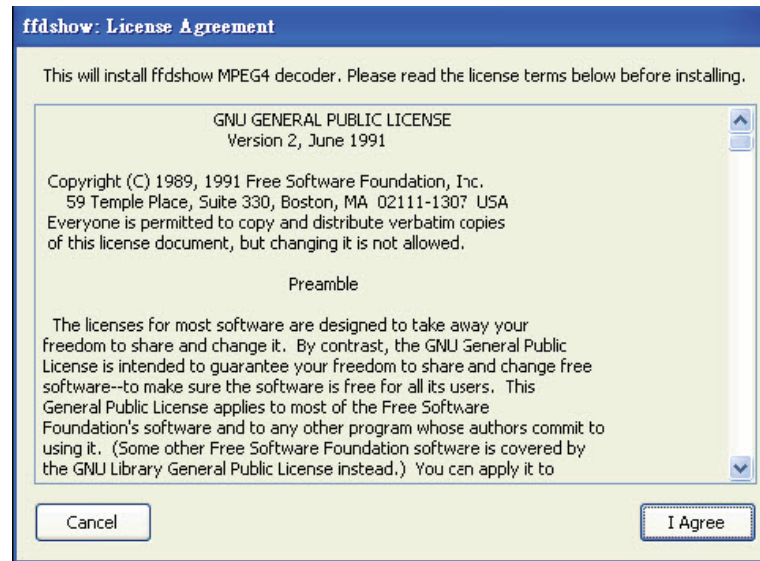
ffdshow: License Agreement

This will install ffdshow MPEG4 decoder. Please read the license terms below before installing.

GNU GENERAL PUBLIC LICENSE
Version 2, June 1991

Copyright (C) 1989, 1991 Free Software Foundation, Inc.
59 Temple Place, Suite 330, Boston, MA 02111-1307 USA
Everyone is permitted to copy and distribute verbatim copies of this license document, but changing it is not allowed.

Preamble

The licenses for most software are designed to take away your freedom to share and change it. By contrast, the GNU General Public License is intended to guarantee your freedom to share and change free software--to make sure the software is free for all its users. This General Public License applies to most of the Free Software Foundation's software and to any other program whose authors commit to using it. (Some other Free Software Foundation software is covered by the GNU Library General Public License instead.) You can apply it to

Cancel

I Agree